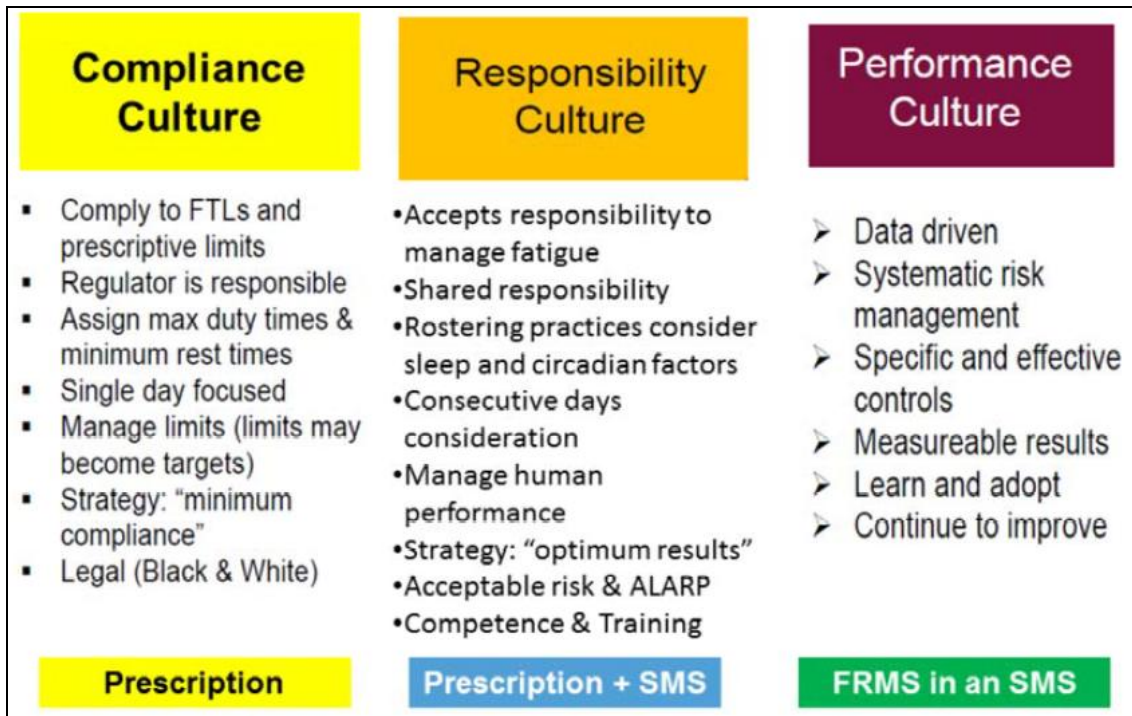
Compliance Culture

▪ Comply to FTLs and prescriptive limits
▪ Regulator is responsible
▪ Assign max duty times & minimum rest times
▪ Single day focused
▪ Manage limits (limits may become targets)
▪ Strategy: "minimum compliance"
▪ Legal (Black & White)

Prescription

Responsibility Culture

•Accepts responsibility to manage fatigue
•Shared responsibility
•Rostering practices consider sleep and circadian factors
•Consecutive days consideration
•Manage human performance
•Strategy: "optimum results"
•Acceptable risk & ALARP
•Competence & Training

Prescription + SMS

Performance Culture

➢ Data driven
➢ Systematic risk management
➢ Specific and effective controls
➢ Measureable results
➢ Learn and adopt
➢ Continue to improve

FRMS in an SMS